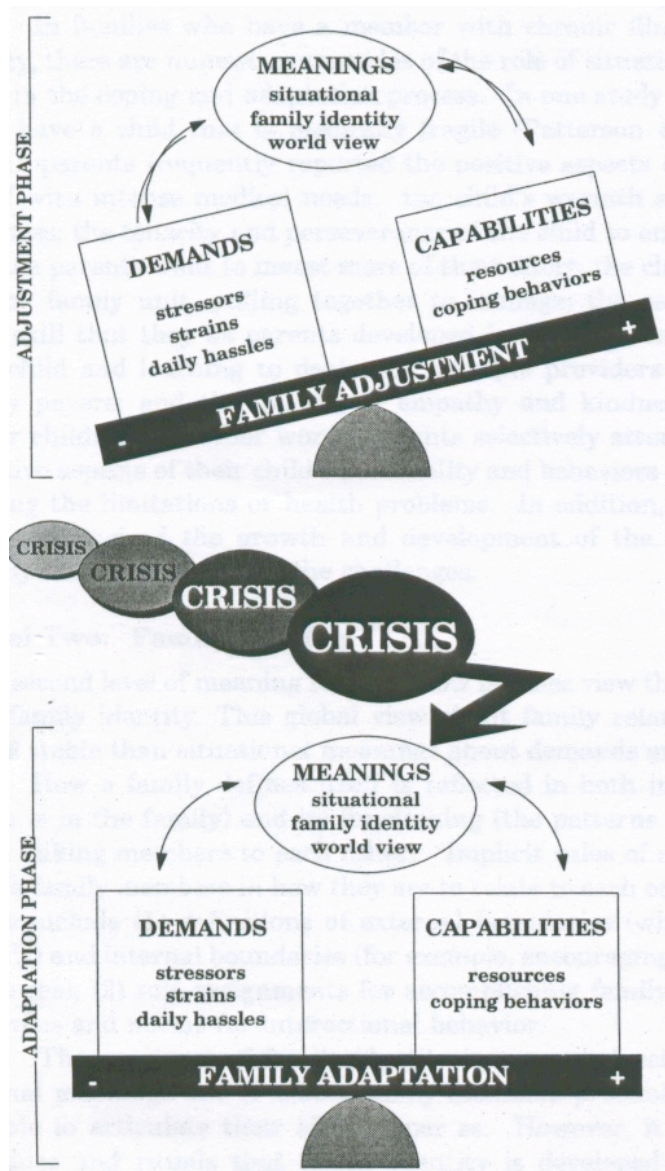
ADJUSTMENT PHASE

MEANINGS
situational
family identity
world view

DEMANDS
stressors
strains
daily hassles

CAPABILITIES
resources
coping behaviors

-
FAMILY ADJUSTMENT
+

CRISIS
CRISIS
CRISIS
CRISIS

ADAPTATION PHASE

MEANINGS
situational
family identity
world view

DEMANDS
stressors
strains
daily hassles

CAPABILITIES
resources
coping behaviors

-
FAMILY ADAPTATION
+